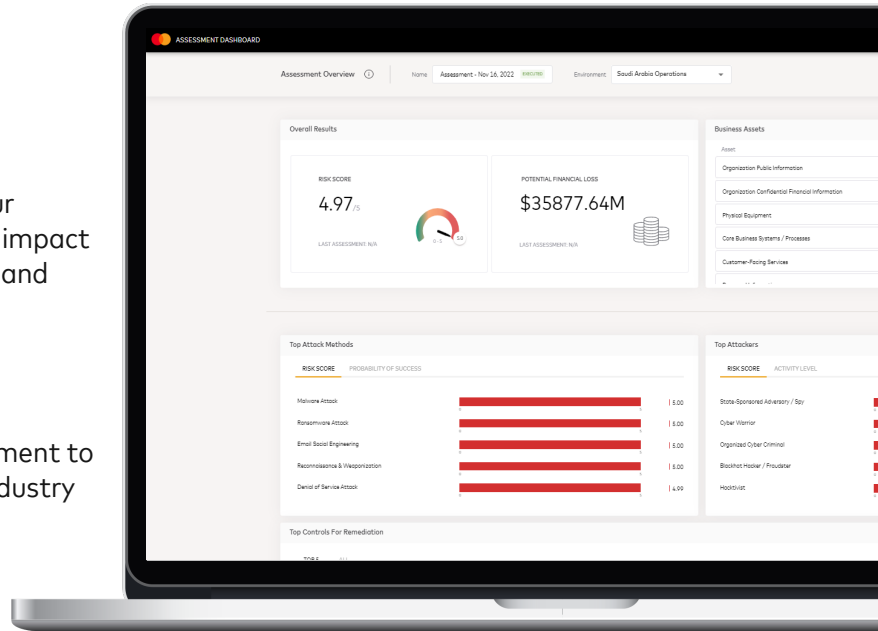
ur
impact
and

ment to
dustry

ASSESSMENT DASHBOARD

Assessment Overview
Name Assessment - Nov 16, 2022 EXECUTED
Environment Saudi Arabia Operations

Overall Results

RISK SCORE
4.97/5
LAST ASSESSMENT: N/A

POTENTIAL FINANCIAL LOSS
$35877.64M
LAST ASSESSMENT: N/A

Business Assets
Asset
Organization Public Information
Organization Confidential Financial Information
Physical Equipment
Core Business Systems / Processes
Customer-Facing Services

Top Attack Methods
RISK SCORE PROBABILITY OF SUCCESS

| Attack | Score |
|---|---|
| Malware Attack | 5.00 |
| Ransomware Attack | 5.00 |
| Email Social Engineering | 5.00 |
| Reconnaissance & Weaponization | 5.00 |
| Denial of Service Attack | 4.99 |

Top Attackers
RISK SCORE ACTIVITY LEVEL
State-Sponsored Adversary / Spy
Cyber Warrior
Organized Cyber Criminal
Blackhat Hacker / Fraudster
Hacktivist

Top Controls For Remediation